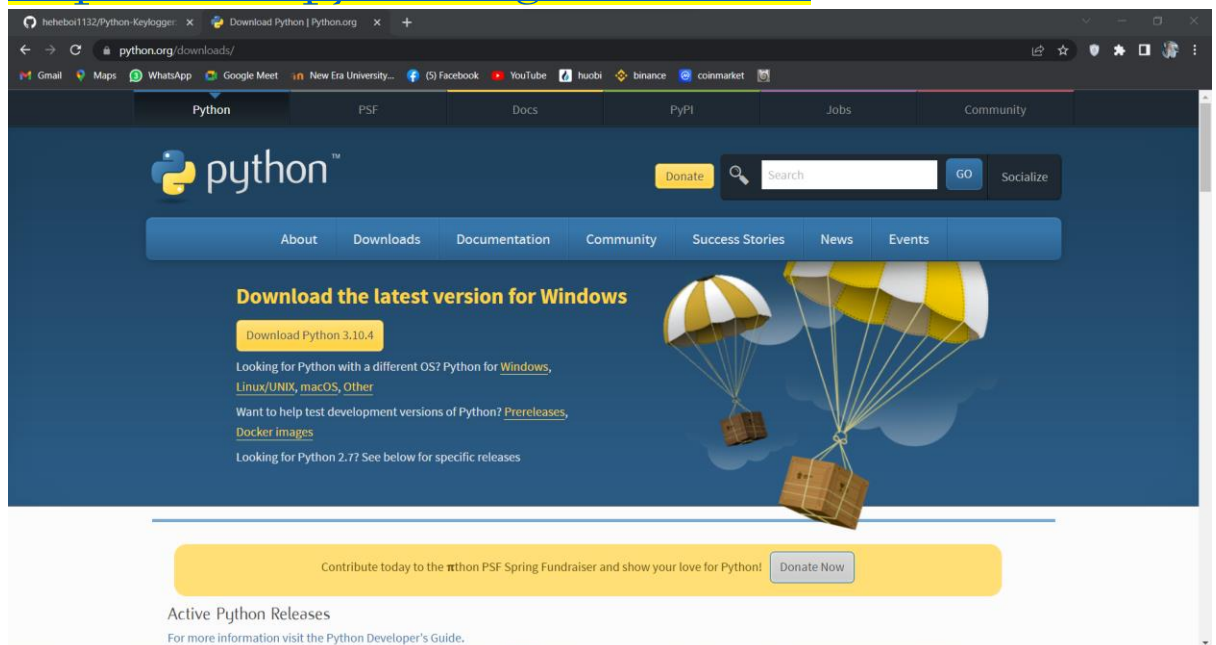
heheboi1132/Python-Keylogger ×
Download Python | Python.org ×
+
python.org/downloads/
Gmail Maps WhatsApp Google Meet New Era University... (5) Facebook YouTube huobi binance coinmarket

Python PSF Docs PyPI Jobs Community

python™

Donate Search GO Socialize

About Downloads Documentation Community Success Stories News Events

Download the latest version for Windows

Download Python 3.10.4

Looking for Python with a different OS? Python for Windows, Linux/UNIX, macOS, Other

Want to help test development versions of Python? Prereleases, Docker images

Looking for Python 2.7? See below for specific releases

Contribute today to the πthon PSF Spring Fundraiser and show your love for Python! Donate Now

Active Python Releases

For more information visit the Python Developer's Guide.